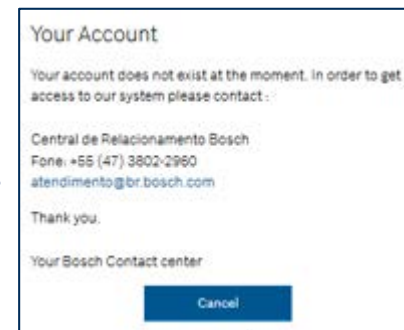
Your Account

Your account does not exist at the moment. In order to get access to our system please contact :

Central de Relacionamento Bosch
Fone: +55 (47) 3802-2960
atendimento@br.bosch.com

Thank you.

Your Bosch Contact center

Cancel